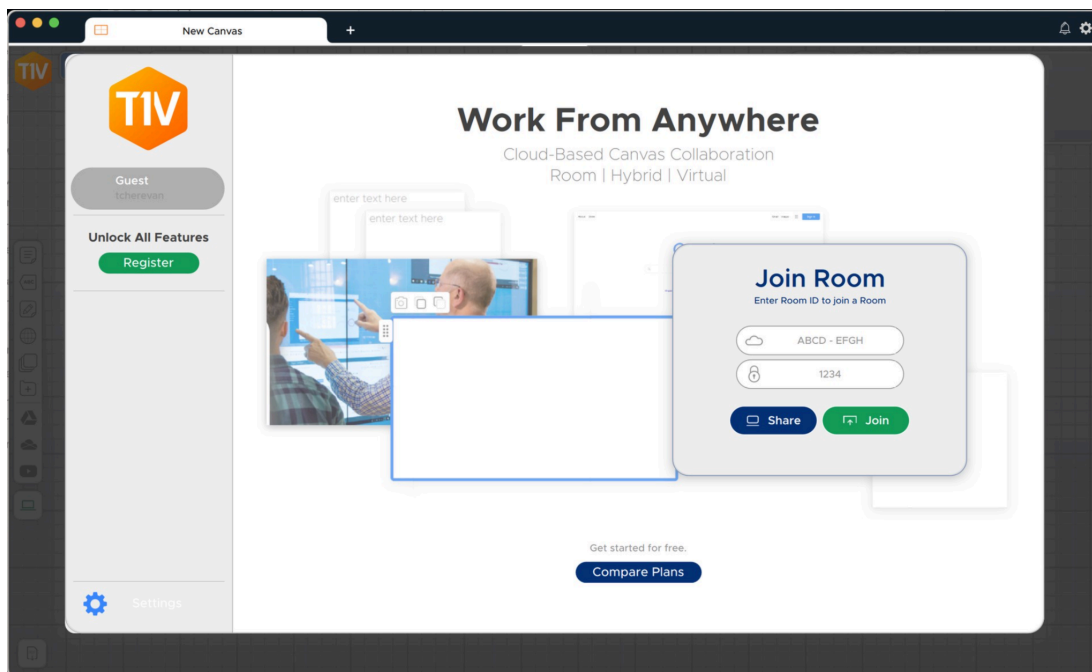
New Canvas
+

T1V

T1V

Guest
tcherevan

Unlock All Features
Register

Settings

Work From Anywhere
Cloud-Based Canvas Collaboration
Room | Hybrid | Virtual

enter text here
enter text here

Join Room
Enter Room ID to join a Room
ABCD - EFGH
1234
Share
Join

Get started for free.
Compare Plans